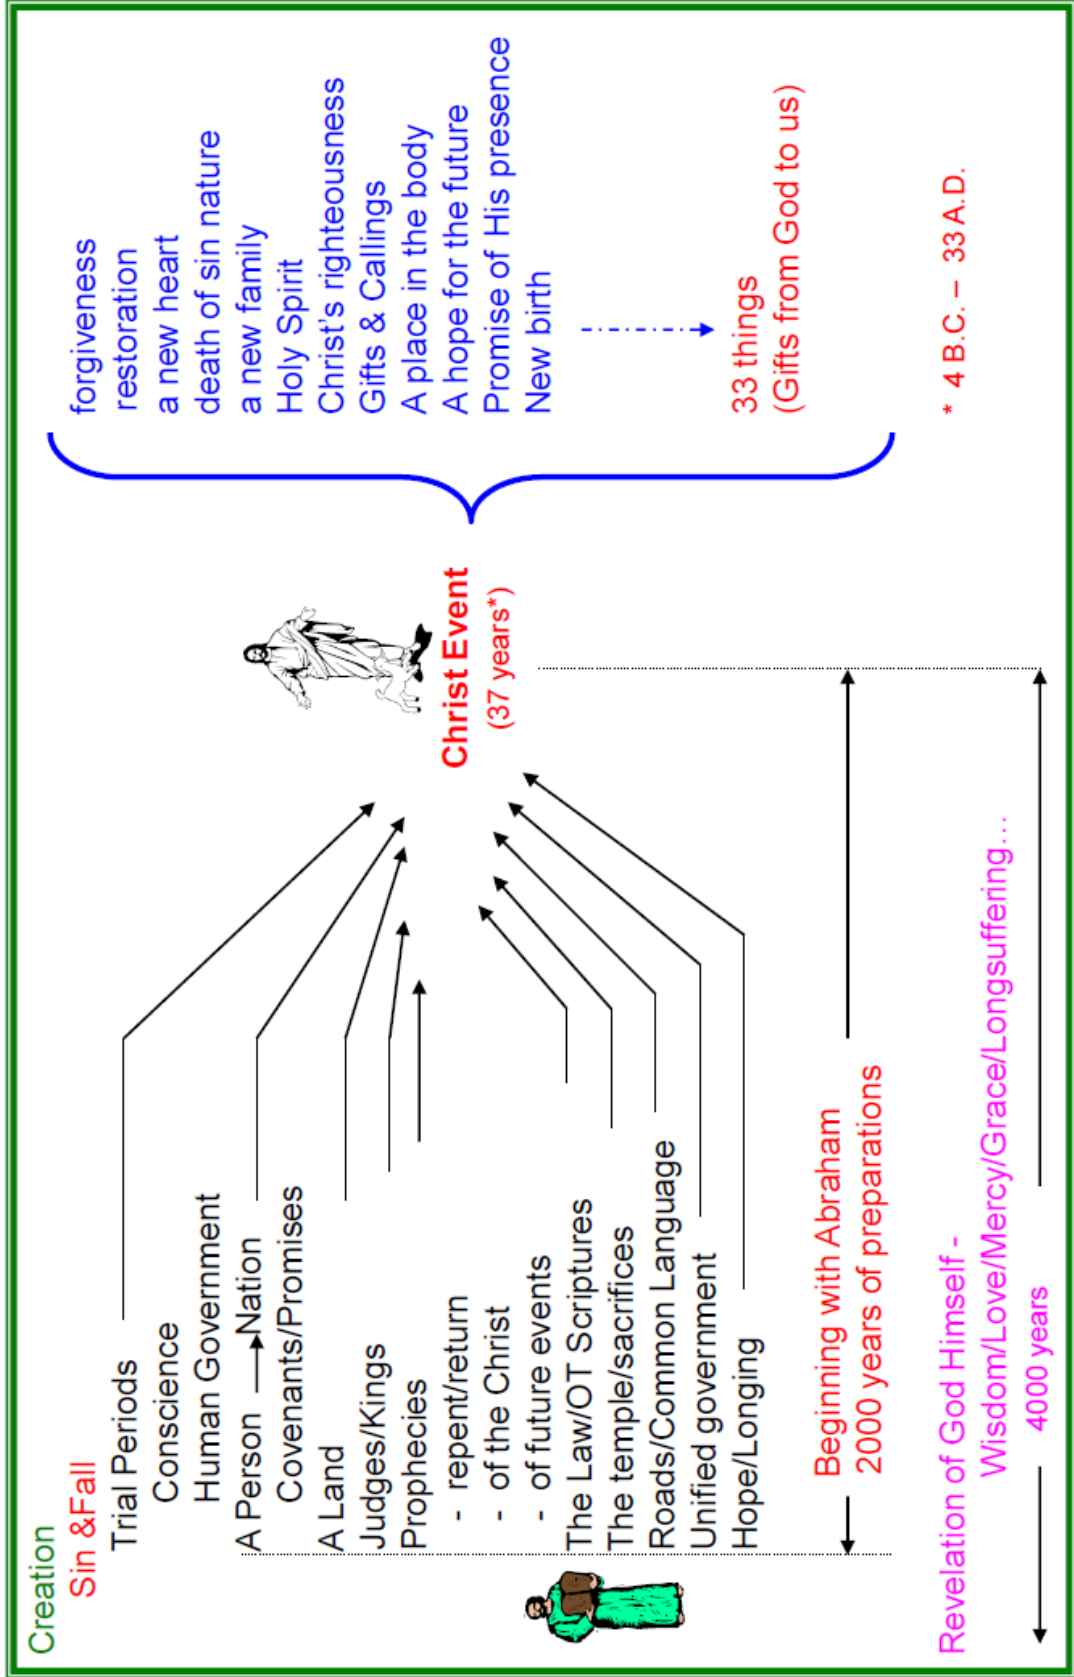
Creation
Sin &Fall
Trial Periods
Conscience
Human Government
A Person → Nation
Covenants/Promises
A Land
Judges/Kings
Prophecies
- repent/return
- of the Christ
- of future events
The Law/OT Scriptures
The temple/sacrifices
Roads/Common Language
Unified government
Hope/Longing

Beginning with Abraham
2000 years of preparations

Revelation of God Himself -
Wisdom/Love/Mercy/Grace/Longsuffering…
4000 years

Christ Event
(37 years*)

forgiveness
restoration
a new heart
death of sin nature
a new family
Holy Spirit
Christ's righteousness
Gifts & Callings
A place in the body
A hope for the future
Promise of His presence
New birth

33 things
(Gifts from God to us)

* 4 B.C. – 33 A.D.